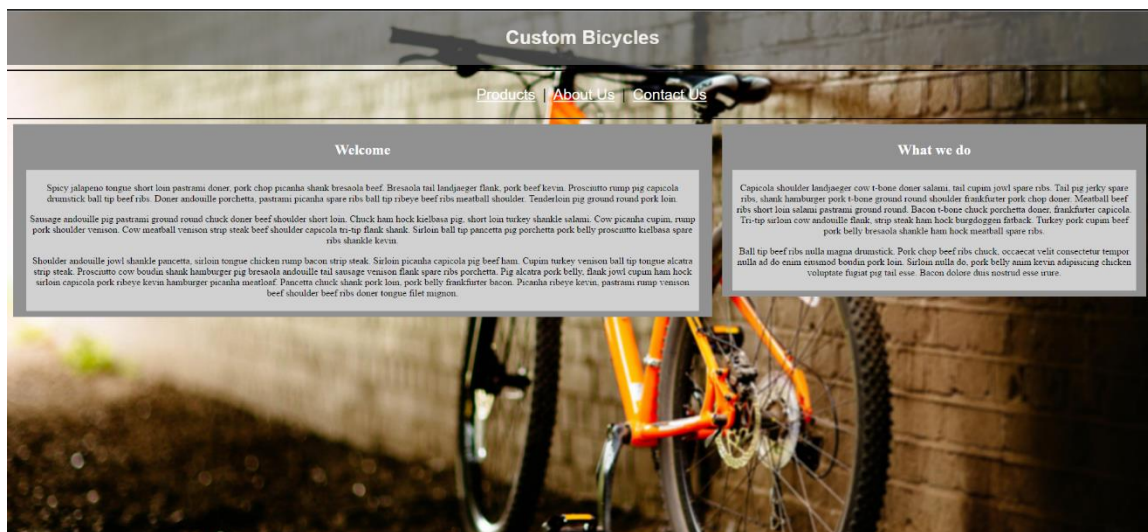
Custom Bicycles

Products | About Us | Contact Us

Welcome

Spicy jalapeno tongue short loin pastrami doner, pork chop picanha shank bresaola beef. Bresaola tail landjaeger flank, pork beef kevin. Prosciutto rump pig capicola drumstick ball tip beef ribs. Doner andouille porchetta, pastrami picanha spare ribs ball tip ribeye beef ribs meatball shoulder. Tenderloin pig ground round pork loin.

Sausage andouille pig pastrami ground round chuck doner beef shoulder short loin. Chuck ham hock kielbasa pig, short loin turkey shankle salami. Cow picanha cupim, rump pork shoulder venison. Cow meatball venison strip steak beef shoulder capicola tri-tip flank shank. Sirloin ball tip pancetta pig porchetta pork belly prosciutto kielbasa spare ribs shankle kevin.

Shoulder andouille jowl shankle pancetta, sirloin tongue chicken rump bacon strip steak. Sirloin picanha capicola pig beef ham. Cupim turkey venison ball tip tongue alcatra strip steak. Prosciutto cow boudin shank hamburger pig bresaola andouille tail sausage venison flank spare ribs porchetta. Pig alcatra pork belly, flank jowl cupim ham hock sirloin capicola pork ribeye kevin hamburger picanha meatloaf. Pancetta chuck shank pork loin, pork belly frankfurter bacon. Picanha ribeye kevin, pastrami rump venison beef shoulder beef ribs doner tongue filet mignon.

What we do

Capicola shoulder landjaeger cow t-bone doner salami, tail cupim jowl spare ribs. Tail pig jerky spare ribs, shank hamburger pork t-bone ground round shoulder frankfurter pork chop doner. Meatball beef ribs short loin salami pastrami ground round. Bacon t-bone chuck porchetta doner, frankfurter capicola. Tri-tip sirloin cow andouille flank, strip steak ham hock burgdoggen fatback. Turkey pork cupim beef pork belly bresaola shankle ham hock meatball spare ribs.

Ball tip beef ribs nulla magna drumstick. Pork chop beef ribs chuck, occaecat velit consectetur tempor nulla ad do enim eiusmod boudin pork loin. Sirloin nulla do, pork belly anim kevin adipisicing chicken voluptate fugiat pig tail esse. Bacon dolore duis nostrud esse irure.